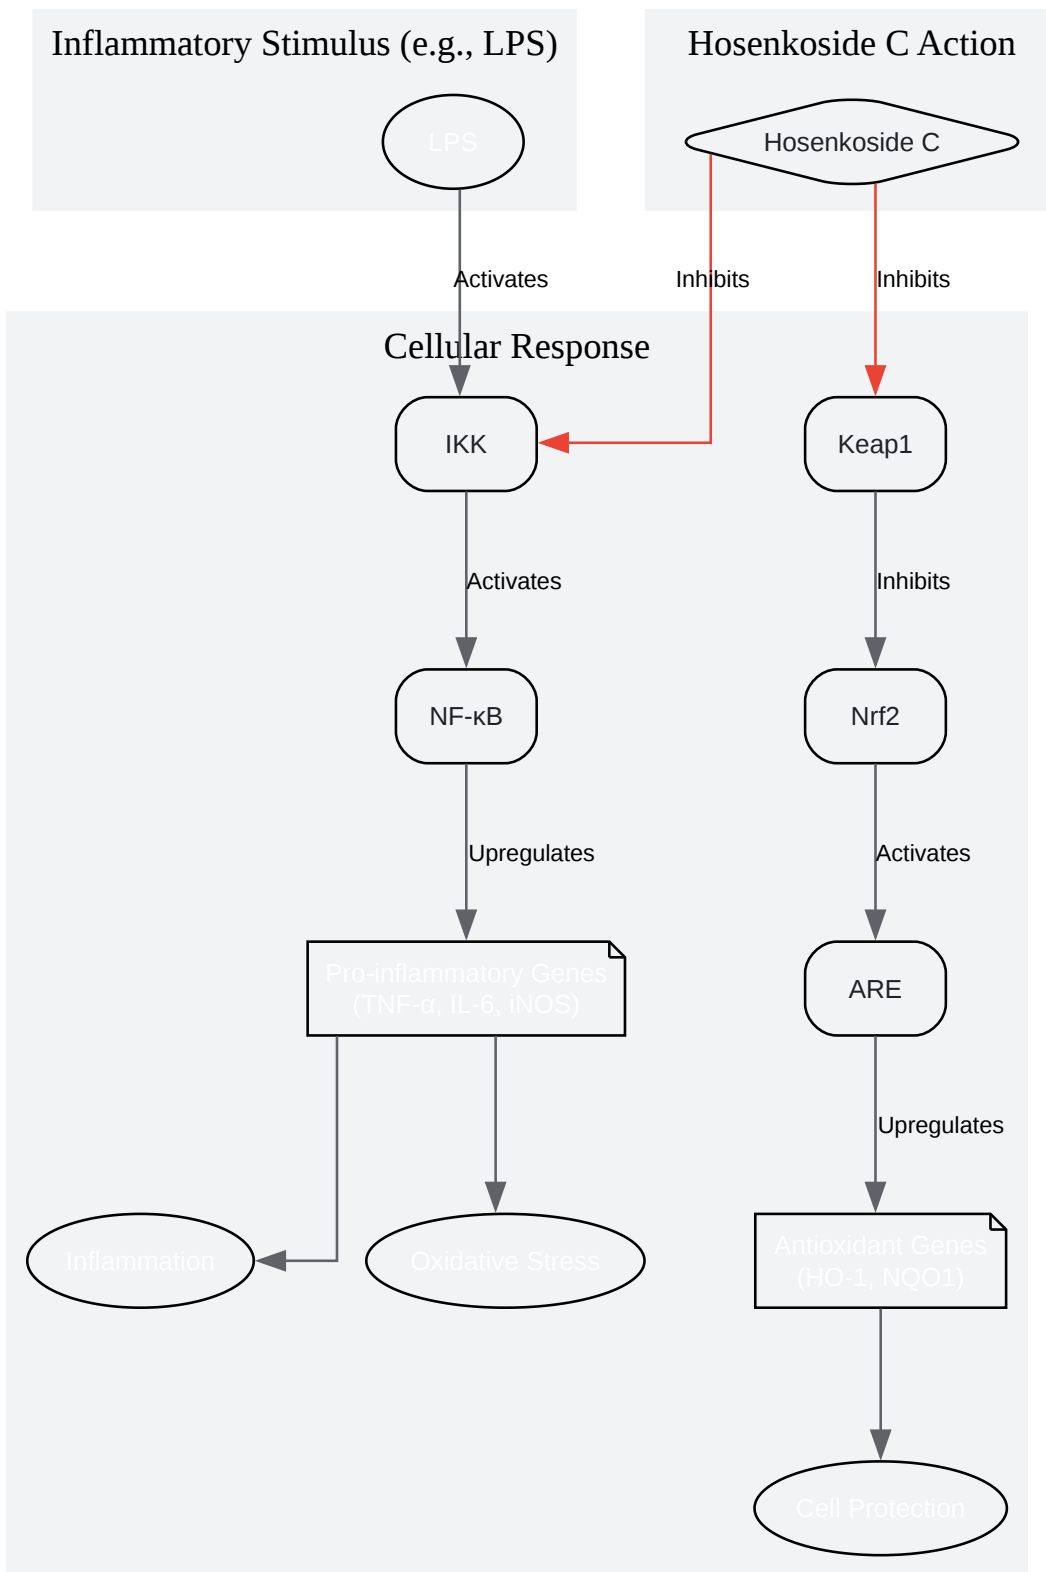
Inflammatory Stimulus (e.g., LPS)

LPS

Hosenkoside C Action

Hosenkoside C

Activates

Inhibits

Inhibits

Cellular Response

IKK

Keap1

Activates

Inhibits

NF-κB

Nrf2

Upregulates

Activates

Pro-inflammatory Genes
(TNF-α, IL-6, iNOS)

ARE

Upregulates

Inflammation

Oxidative Stress

Antioxidant Genes
(HO-1, NQO1)

Cell Protection